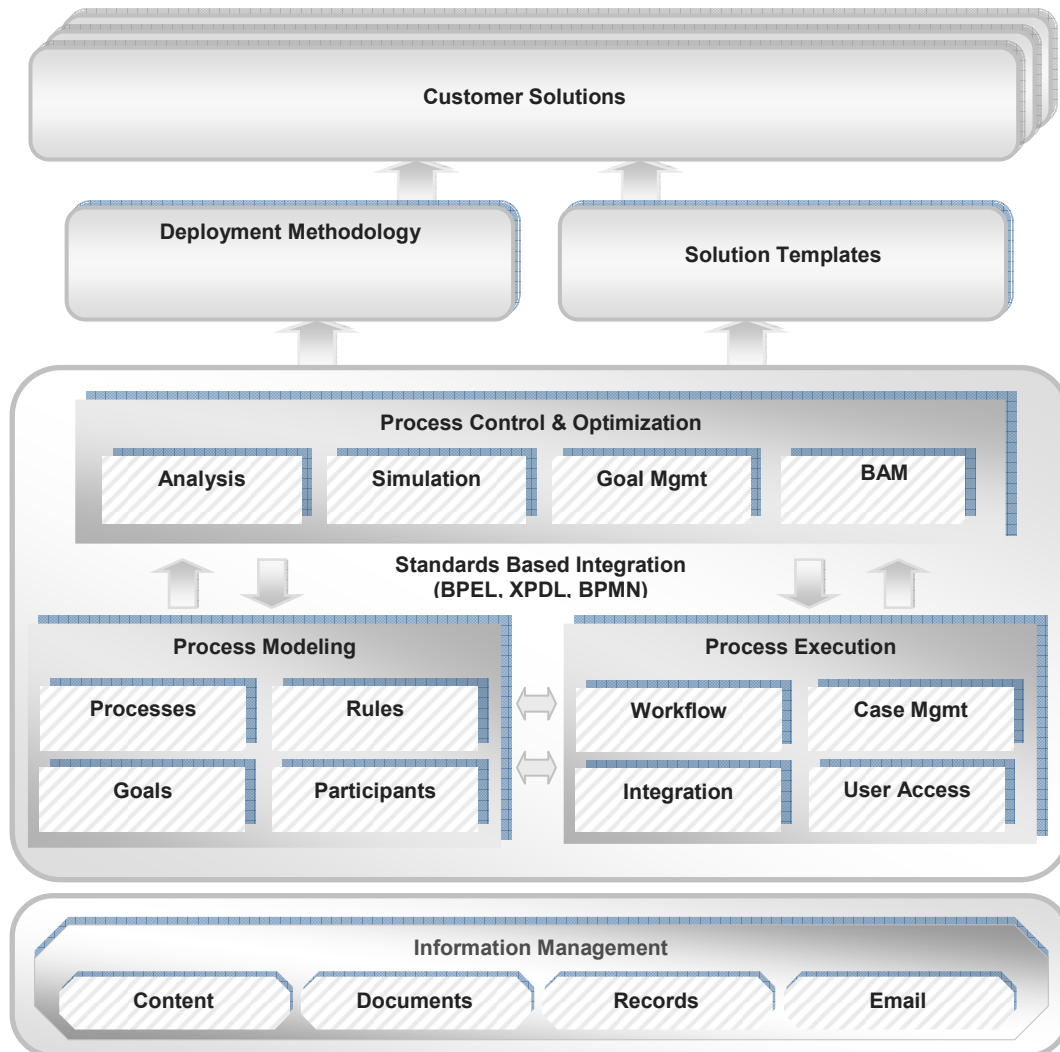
Customer Solutions

Deployment Methodology

Solution Templates

Process Control & Optimization

Analysis

Simulation

Goal Mgmt

BAM

Standards Based Integration (BPEL, XPDL, BPMN)

Process Modeling

Processes

Rules

Goals

Participants

Process Execution

Workflow

Case Mgmt

Integration

User Access

Information Management

Content

Documents

Records

Email